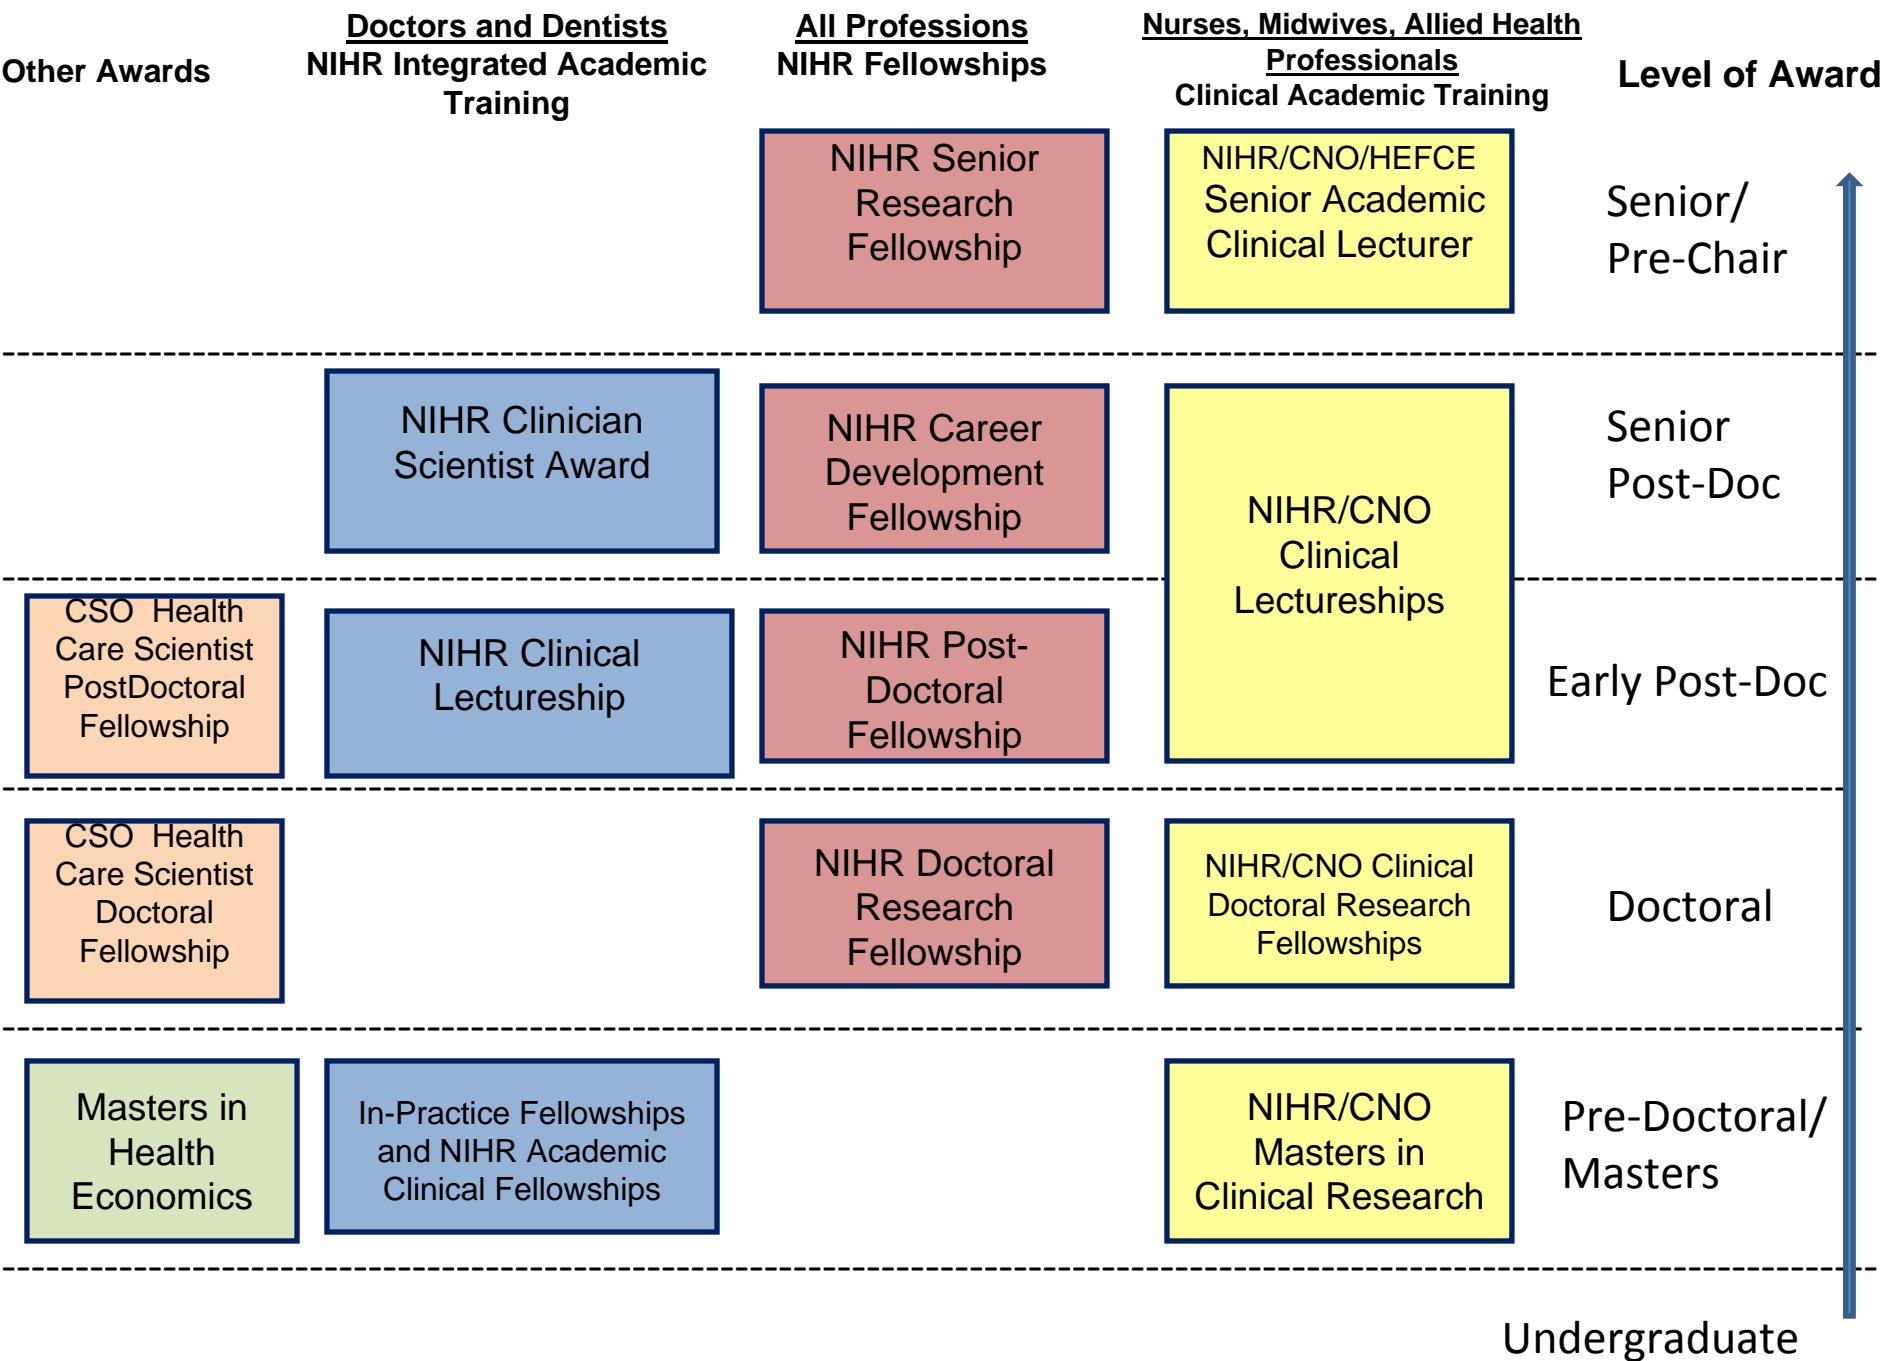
Other Awards

Doctors and Dentists
NIHR Integrated Academic Training

All Professions
NIHR Fellowships

Nurses, Midwives, Allied Health Professionals
Clinical Academic Training

Level of Award

NIHR Senior Research Fellowship

NIHR/CNO/HEFCE Senior Academic Clinical Lecturer

Senior/ Pre-Chair

NIHR Clinician Scientist Award

NIHR Career Development Fellowship

NIHR/CNO Clinical Lectureships

Senior Post-Doc

CSO Health Care Scientist PostDoctoral Fellowship

NIHR Clinical Lectureship

NIHR Post-Doctoral Fellowship

Early Post-Doc

CSO Health Care Scientist Doctoral Fellowship

NIHR Doctoral Research Fellowship

NIHR/CNO Clinical Doctoral Research Fellowships

Doctoral

Masters in Health Economics

In-Practice Fellowships and NIHR Academic Clinical Fellowships

NIHR/CNO Masters in Clinical Research

Pre-Doctoral/ Masters

Undergraduate